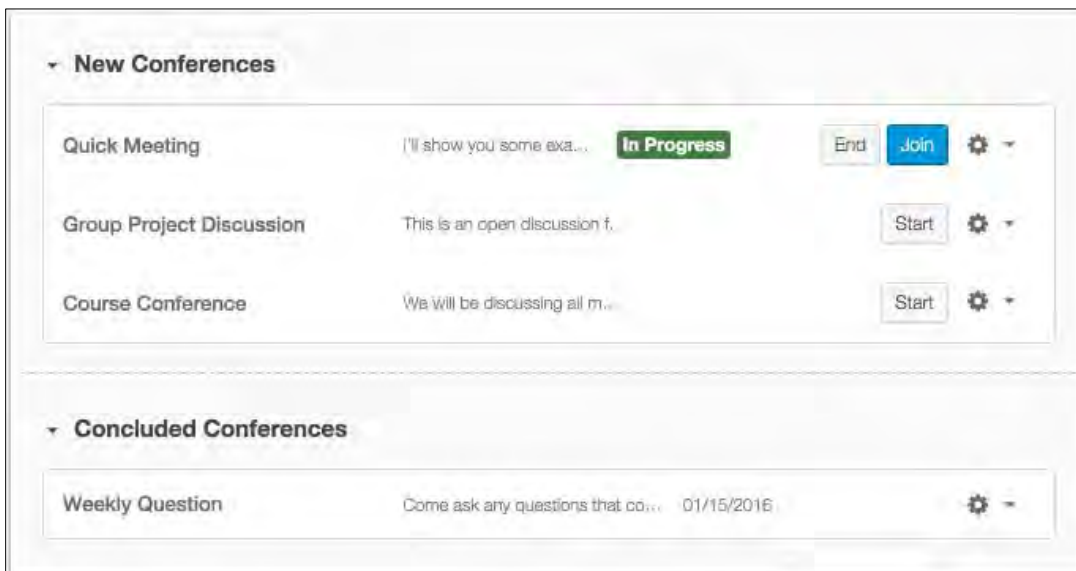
New Conferences

Quick Meeting I'll show you some exa... In Progress End Join

Group Project Discussion This is an open discussion f... Start

Course Conference We will be discussing all m... Start

Concluded Conferences

Weekly Question Come ask any questions that co... 01/15/2016